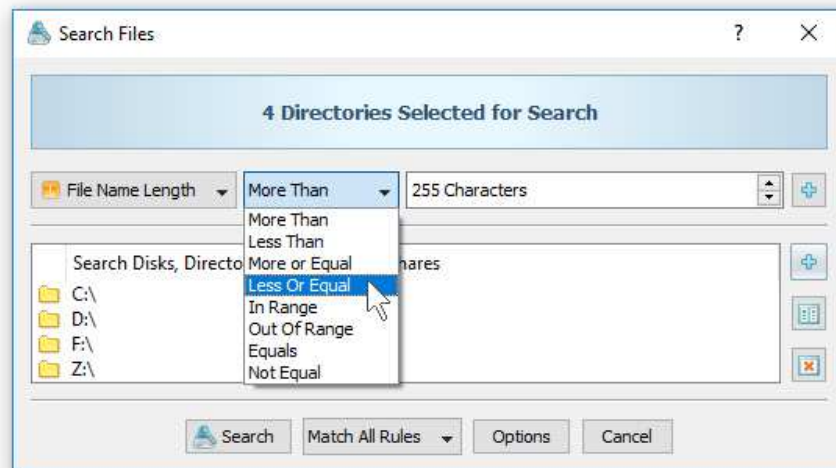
Search Files

?

X

4 Directories Selected for Search

File Name Length

More Than

255 Characters

More Than
Less Than
More or Equal
Less Or Equal
In Range
Out Of Range
Equals
Not Equal

Search Disks, Directo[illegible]hares

C:\
D:\
F:\
Z:\

Search

Match All Rules

Options

Cancel